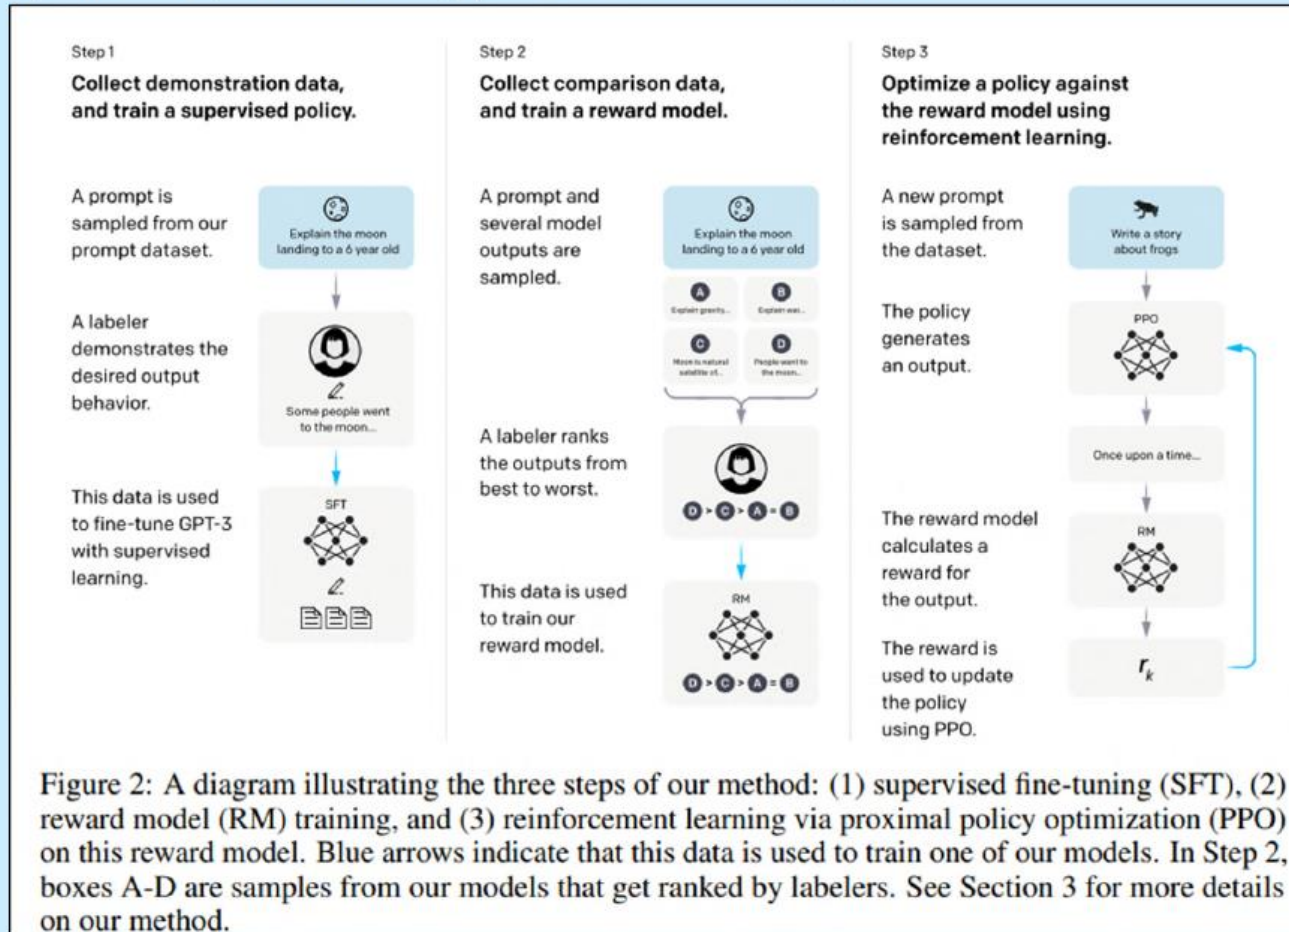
Step 1
Collect demonstration data, and train a supervised policy.

A prompt is sampled from our prompt dataset.

Explain the moon landing to a 6 year old

A labeler demonstrates the desired output behavior.

Some people went to the moon...

This data is used to fine-tune GPT-3 with supervised learning.

SFT

Step 2
Collect comparison data, and train a reward model.

A prompt and several model outputs are sampled.

Explain the moon landing to a 6 year old

A
Explain gravity...

B
Explain war...

C
Moon is natural satellite of...

D
People went to the moon...

A labeler ranks the outputs from best to worst.

D > C > A = B

This data is used to train our reward model.

RM

D > C > A = B

Step 3
Optimize a policy against the reward model using reinforcement learning.

A new prompt is sampled from the dataset.

Write a story about frogs

The policy generates an output.

PPO

Once upon a time...

The reward model calculates a reward for the output.

RM

The reward is used to update the policy using PPO.

$r_k$

Figure 2: A diagram illustrating the three steps of our method: (1) supervised fine-tuning (SFT), (2) reward model (RM) training, and (3) reinforcement learning via proximal policy optimization (PPO) on this reward model. Blue arrows indicate that this data is used to train one of our models. In Step 2, boxes A-D are samples from our models that get ranked by labelers. See Section 3 for more details on our method.